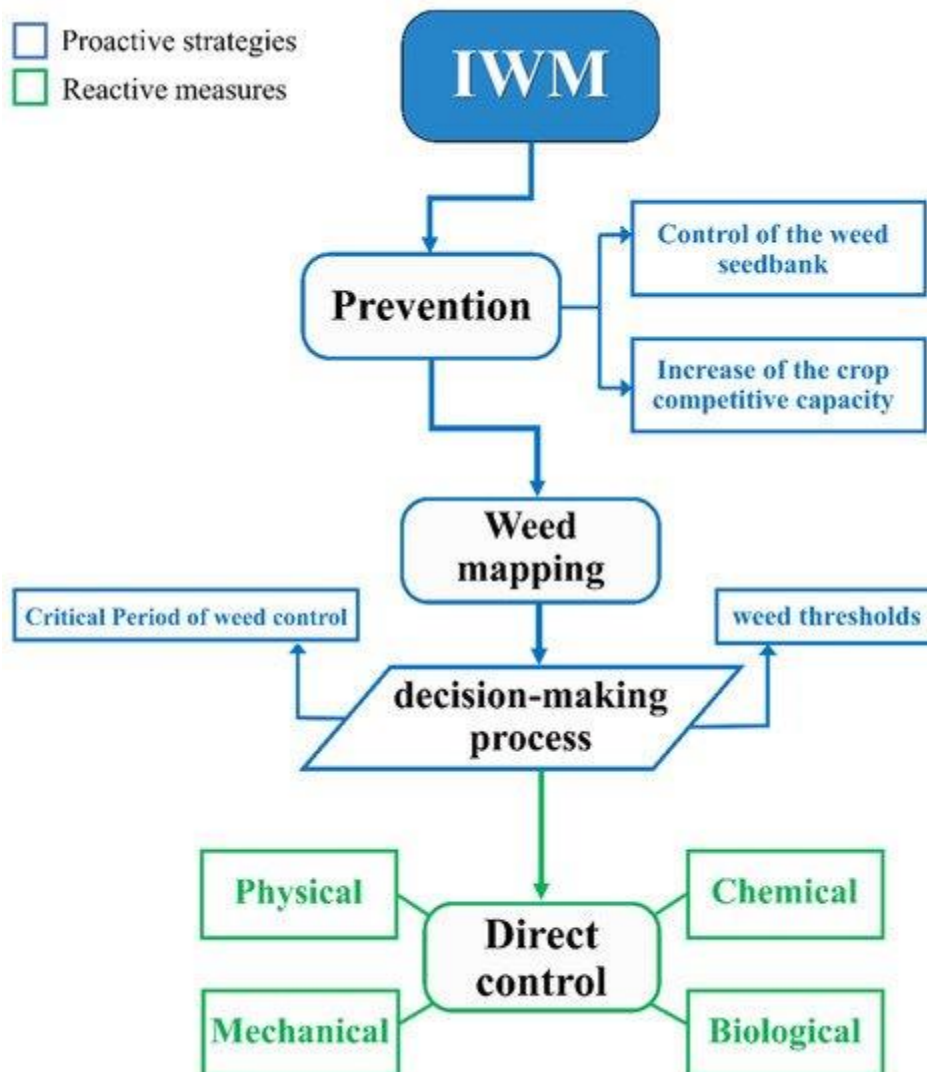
Proactive strategies
Reactive measures

IWM

Prevention

Control of the weed seedbank

Increase of the crop competitive capacity

Weed mapping

Critical Period of weed control

weed thresholds

decision-making process

Physical

Chemical

Direct control

Mechanical

Biological